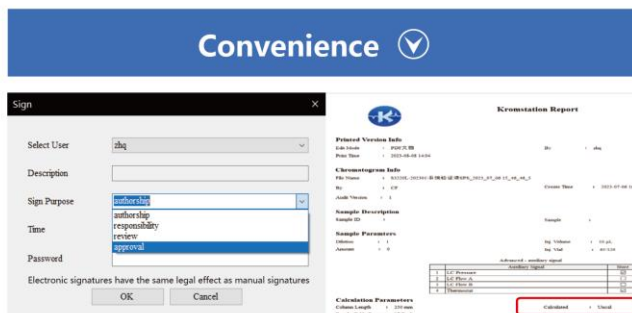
Convenience

Sign

Select User zhq

Description

Sign Purpose authorship

authorship
responsibility
review
approval

Time

Password

Electronic signatures have the same legal effect as manual signatures

OK Cancel

Kromstation Report

Printed Version Info
Edit Mode : PDF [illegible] By : zhq
Print Time : 2023-08-08 14:04

Chromatogram Info
File Name : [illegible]
By : CF Create Time : 2023-07-08 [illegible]
Audit Version : 1

Sample Description
Sample ID : Sample :

Sample Parameters
Dilution : 1 Inj. Volume : 10 μL
Amount : 0 Inj. Vial : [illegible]

Advanced - auxiliary signal

| | Auxiliary Signal | Show |
|---|---|---|
| 1 | LC Pressure | |
| 2 | LC Flow A | |
| 3 | LC Flow B | |
| 4 | Thermostat | |

Calculation Parameters
Column Length : 250 mm Calculated : Uncal